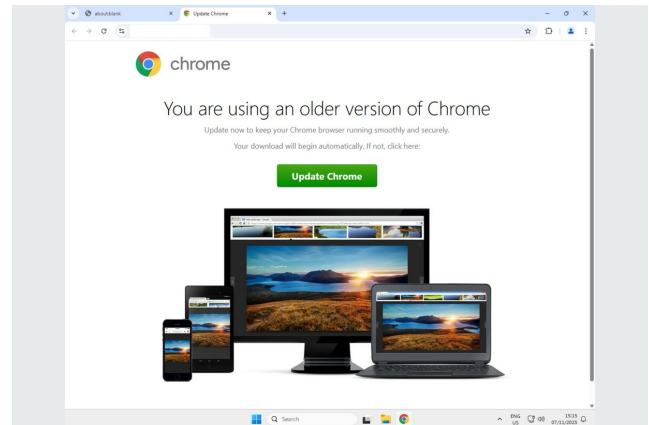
about:blank
Update Chrome
+

chrome

You are using an older version of Chrome

Update now to keep your Chrome browser running smoothly and securely.

Your download will begin automatically. If not, click here:

Update Chrome

Search

ENG
US

15:15
07/11/2025